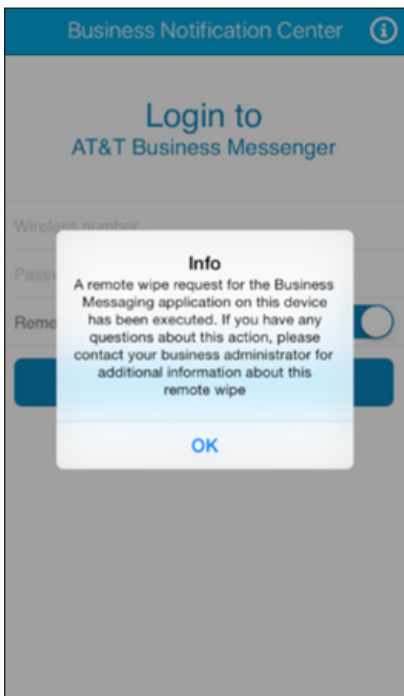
Business Notification Center

Login to
AT&T Business Messenger

Wireless number

Passw

Reme

Info

A remote wipe request for the Business Messaging application on this device has been executed. If you have any questions about this action, please contact your business administrator for additional information about this remote wipe

OK